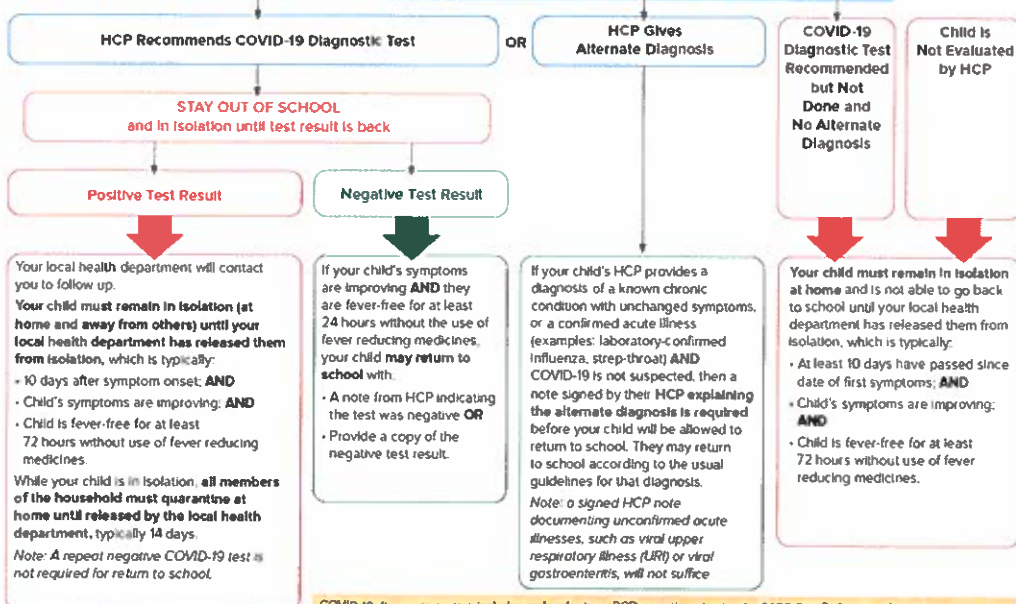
HCP Recommends COVID-19 Diagnostic Test

OR

HCP Gives Alternate Diagnosis

COVID-19 Diagnostic Test Recommended but Not Done and No Alternate Diagnosis

Child is Not Evaluated by HCP

STAY OUT OF SCHOOL and in isolation until test result is back

Positive Test Result

Negative Test Result

Your local health department will contact you to follow up.

Your child must remain in isolation (at home and away from others) until your local health department has released them from isolation, which is typically:

• 10 days after symptom onset; AND

• Child's symptoms are improving; AND

• Child is fever-free for at least 72 hours without use of fever reducing medicines.

While your child is in isolation, all members of the household must quarantine at home until released by the local health department, typically 14 days.

Note: A repeat negative COVID-19 test is not required for return to school.

If your child's symptoms are improving AND they are fever-free for at least 24 hours without the use of fever reducing medicines, your child may return to school with:

• A note from HCP indicating the test was negative OR

• Provide a copy of the negative test result.

If your child's HCP provides a diagnosis of a known chronic condition with unchanged symptoms, or a confirmed acute illness (examples: laboratory-confirmed influenza, strep-throat) AND COVID-19 is not suspected, then a note signed by their HCP explaining the alternate diagnosis is required before your child will be allowed to return to school. They may return to school according to the usual guidelines for that diagnosis.

Note: a signed HCP note documenting unconfirmed acute illnesses, such as viral upper respiratory illness (URI) or viral gastroenteritis, will not suffice

Your child must remain in isolation at home and is not able to go back to school until your local health department has released them from isolation, which is typically:

• At least 10 days have passed since date of first symptoms; AND

• Child's symptoms are improving; AND

• Child is fever-free for at least 72 hours without use of fever reducing medicines.

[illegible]